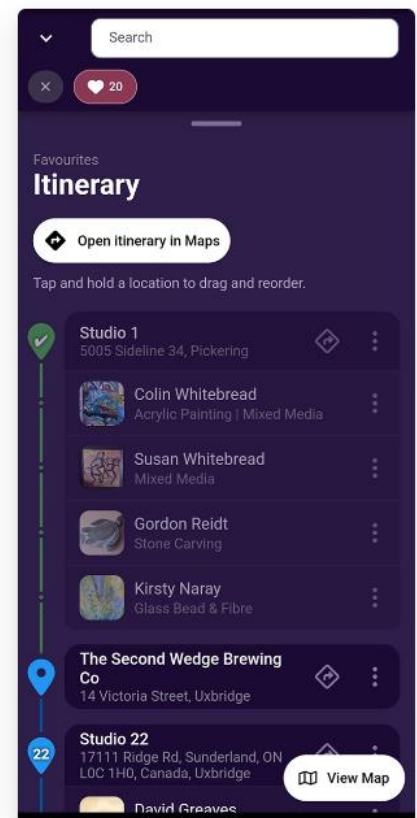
Search

20

Favourites
Itinerary

Open itinerary in Maps

Tap and hold a location to drag and reorder.

Studio 1
5005 Sideline 34, Pickering

Colin Whitebread
Acrylic Painting | Mixed Media

Susan Whitebread
Mixed Media

Gordon Reidt
Stone Carving

Kirsty Naray
Glass Bead & Fibre

The Second Wedge Brewing Co
14 Victoria Street, Uxbridge

22
Studio 22
17111 Ridge Rd, Sunderland, ON L0C 1H0, Canada, Uxbridge

View Map

David Greaves